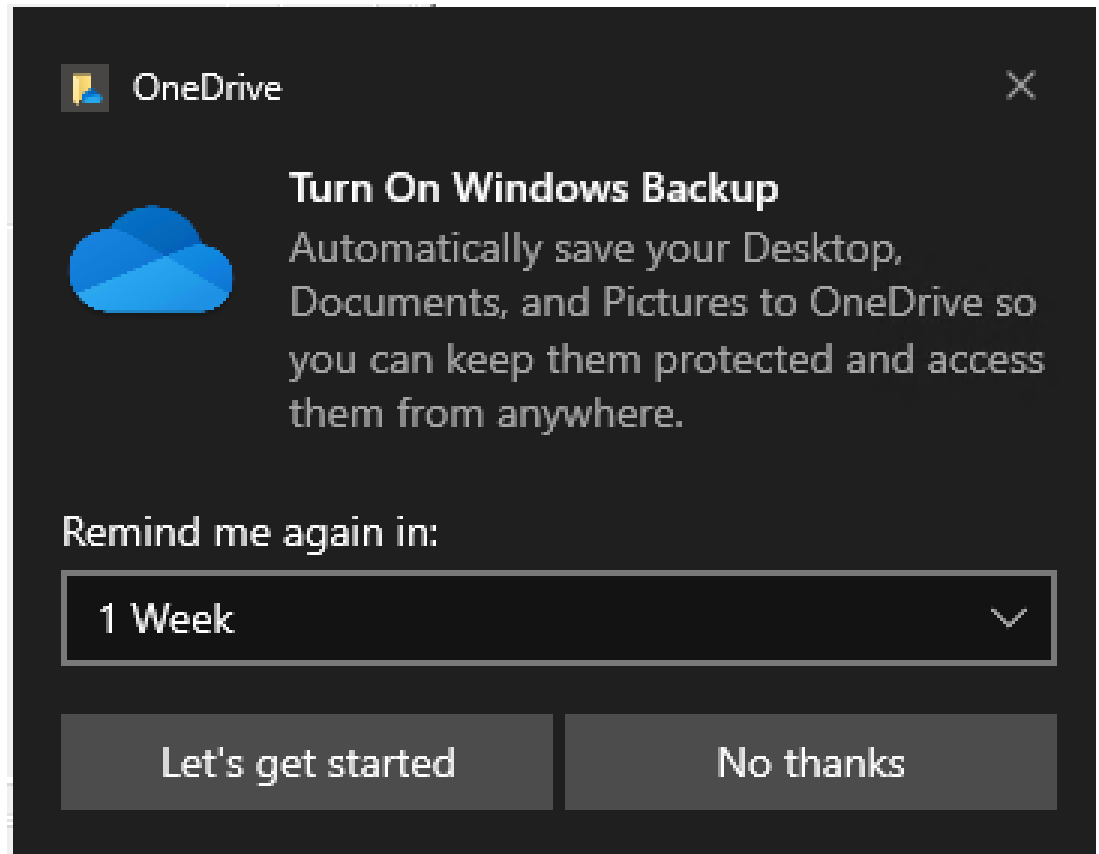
OneDrive

Turn On Windows Backup
Automatically save your Desktop, Documents, and Pictures to OneDrive so you can keep them protected and access them from anywhere.

Remind me again in:

1 Week

Let's get started

No thanks